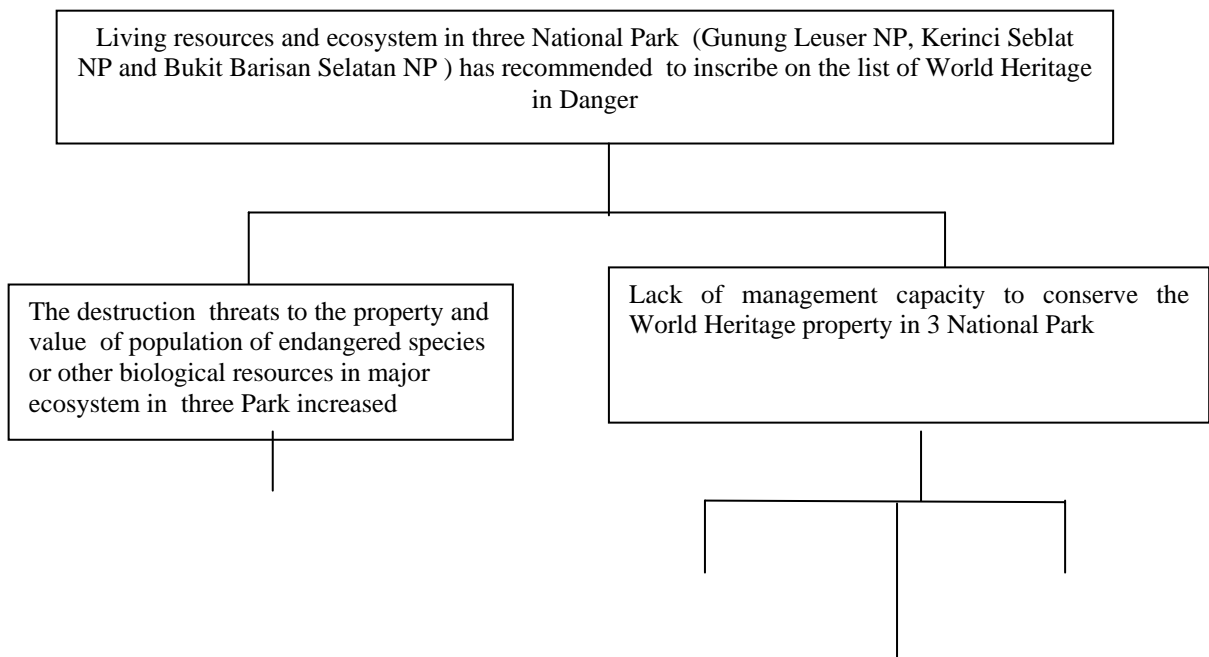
Living resources and ecosystem in three National Park (Gunung Leuser NP, Kerinci Seblat NP and Bukit Barisan Selatan NP ) has recommended to inscribe on the list of World Heritage in Danger

The destruction threats to the property and value of population of endangered species or other biological resources in major ecosystem in three Park increased

Lack of management capacity to conserve the World Heritage property in 3 National Park